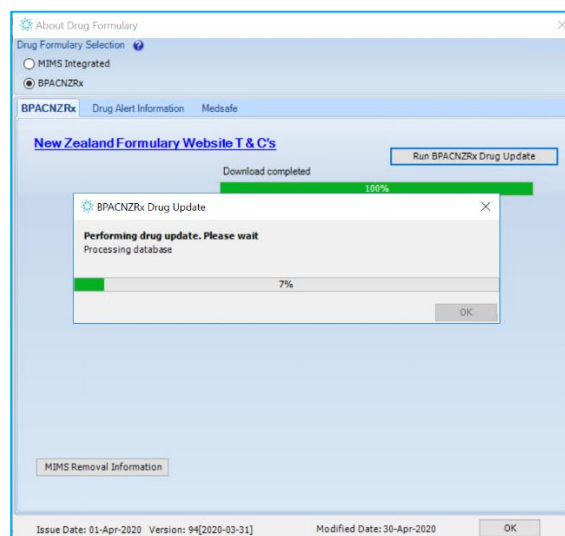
About Drug Formulary
Drug Formulary Selection
MIMS Integrated
BPACNZRx

BPACNZRx Drug Alert Information Medsafe

New Zealand Formulary Website T & C's
Run BPACNZRx Drug Update
Download completed
100%

BPACNZRx Drug Update
Performing drug update. Please wait
Processing database
7%
OK

MIMS Removal Information

Issue Date: 01-Apr-2020 Version: 94[2020-03-31] Modified Date: 30-Apr-2020 OK